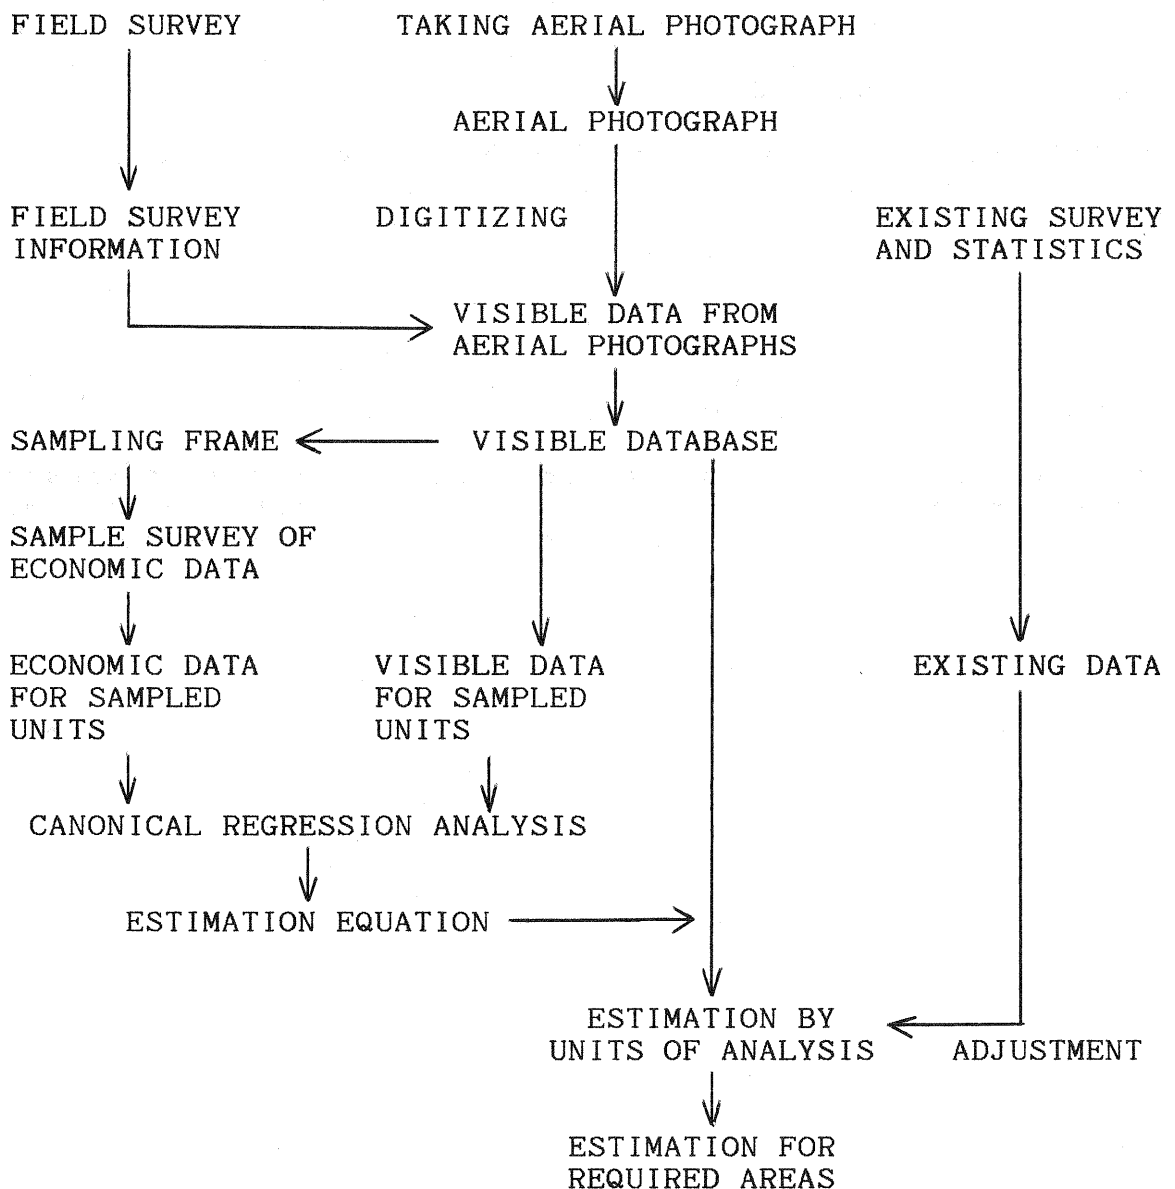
FIELD SURVEY

TAKING AERIAL PHOTOGRAPH

AERIAL PHOTOGRAPH

FIELD SURVEY INFORMATION

DIGITIZING

EXISTING SURVEY AND STATISTICS

VISIBLE DATA FROM AERIAL PHOTOGRAPHS

SAMPLING FRAME

VISIBLE DATABASE

SAMPLE SURVEY OF ECONOMIC DATA

ECONOMIC DATA FOR SAMPLED UNITS

VISIBLE DATA FOR SAMPLED UNITS

EXISTING DATA

CANONICAL REGRESSION ANALYSIS

ESTIMATION EQUATION

ESTIMATION BY UNITS OF ANALYSIS

ADJUSTMENT

ESTIMATION FOR REQUIRED AREAS